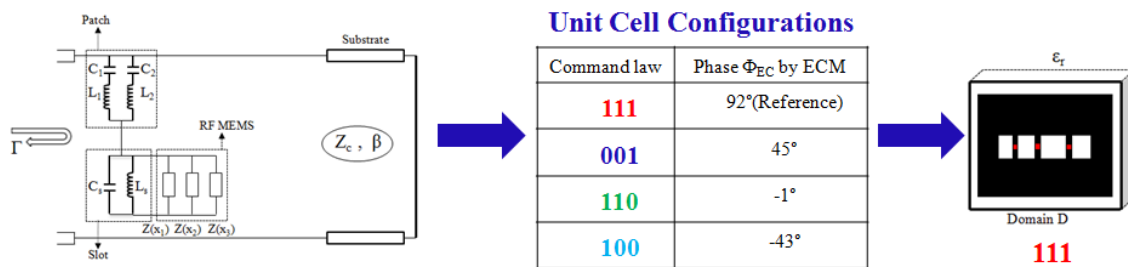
Patch

$C_1$ $C_2$

$L_1$ $L_2$

Substrate

RF MEMS

$\Gamma$

$(Z_c\ ,\ \beta)$

$C_s$ $L_s$

$Z(x_1)$ $Z(x_2)$ $Z(x_3)$

Slot

Unit Cell Configurations

| Command law | Phase $\Phi_{EC}$ by ECM |
|---|---|
| 111 | 92°(Reference) |
| 001 | 45° |
| 110 | -1° |
| 100 | -43° |

$\varepsilon_r$

Domain D

111